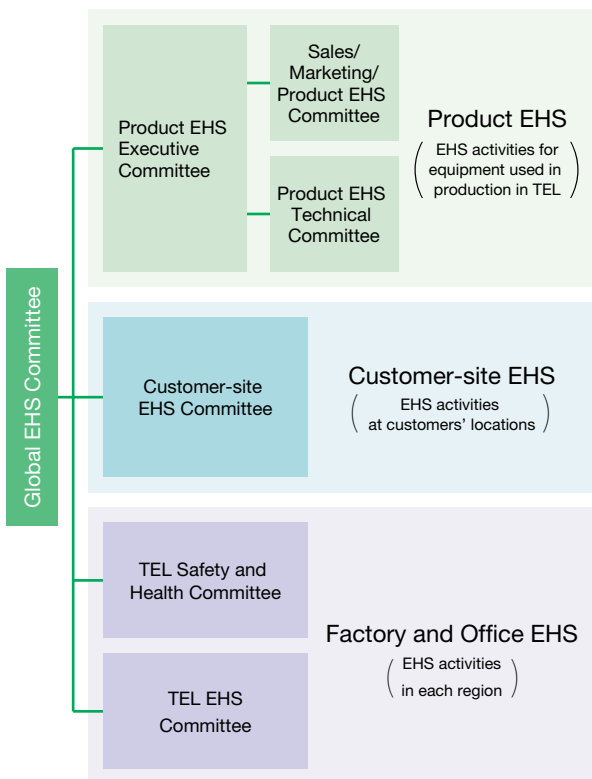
Global EHS Committee

Product EHS Executive Committee

Sales/ Marketing/ Product EHS Committee

Product EHS Technical Committee

Product EHS
( EHS activities for equipment used in production in TEL )

Customer-site EHS Committee

Customer-site EHS
( EHS activities at customers' locations )

TEL Safety and Health Committee

TEL EHS Committee

Factory and Office EHS
( EHS activities in each region )